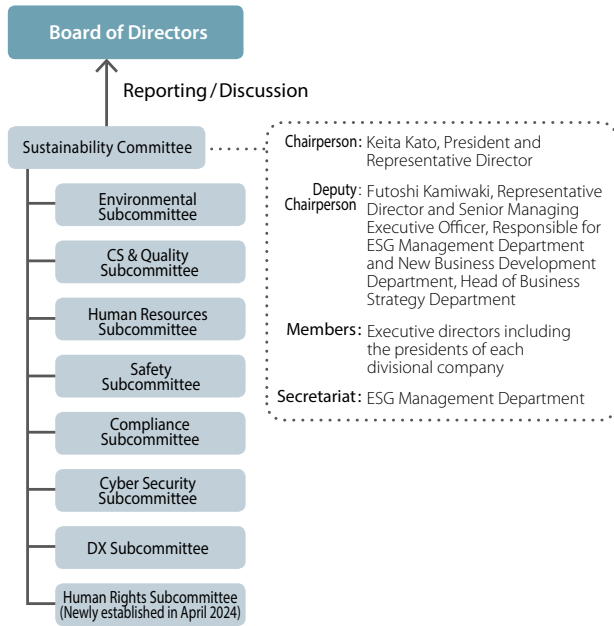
Board of Directors

Reporting / Discussion

Sustainability Committee

Environmental Subcommittee

CS & Quality Subcommittee

Human Resources Subcommittee

Safety Subcommittee

Compliance Subcommittee

Cyber Security Subcommittee

DX Subcommittee

Human Rights Subcommittee (Newly established in April 2024)

Chairperson: Keita Kato, President and Representative Director

Deputy Chairperson: Futoshi Kamiwaki, Representative Director and Senior Managing Executive Officer, Responsible for ESG Management Department and New Business Development Department, Head of Business Strategy Department

Members: Executive directors including the presidents of each divisional company

Secretariat: ESG Management Department